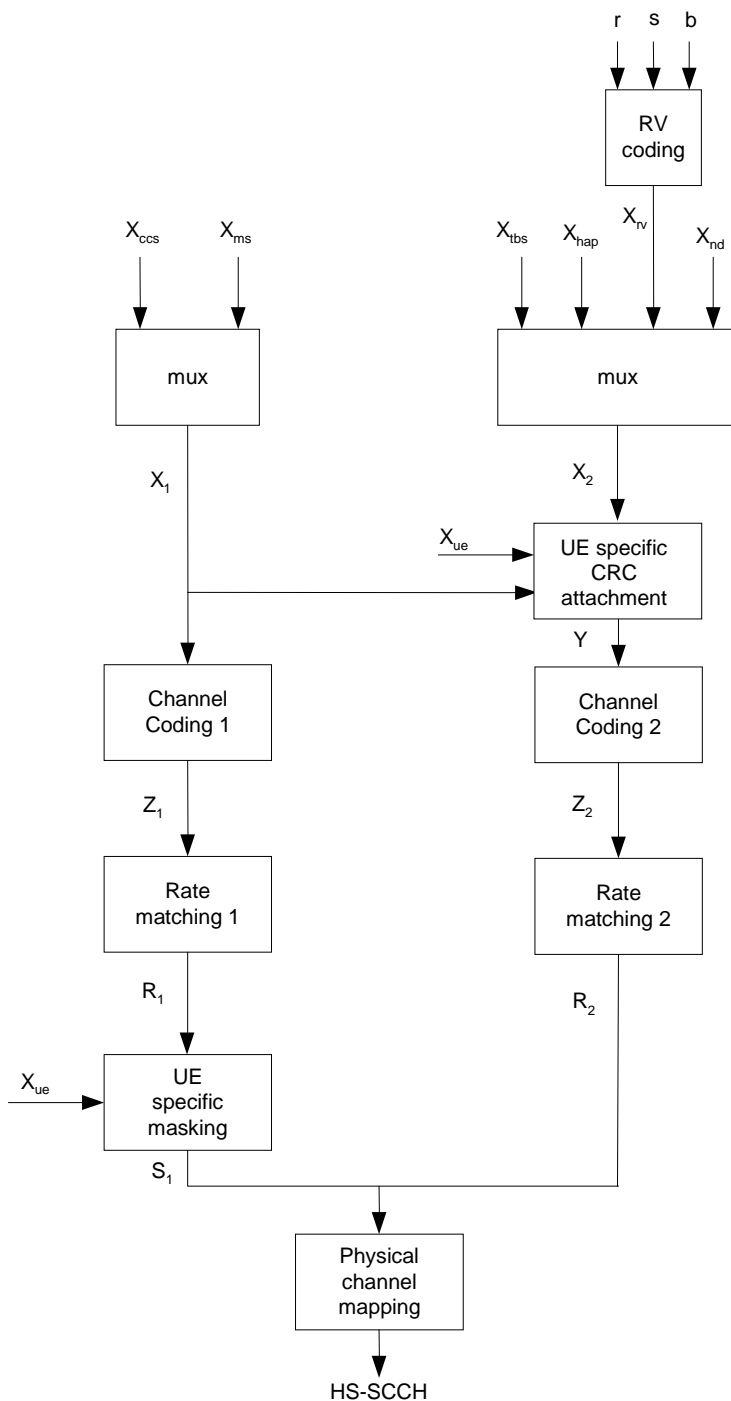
r s b

RV coding

$X_{ccs}$ $X_{ms}$

$X_{tbs}$ $X_{hap}$ $X_{rv}$ $X_{nd}$

mux

mux

$X_1$

$X_2$

$X_{ue}$

UE specific CRC attachment

Y

Channel Coding 1

Channel Coding 2

$Z_1$

$Z_2$

Rate matching 1

Rate matching 2

$R_1$

$R_2$

$X_{ue}$

UE specific masking

$S_1$

Physical channel mapping

HS-SCCH